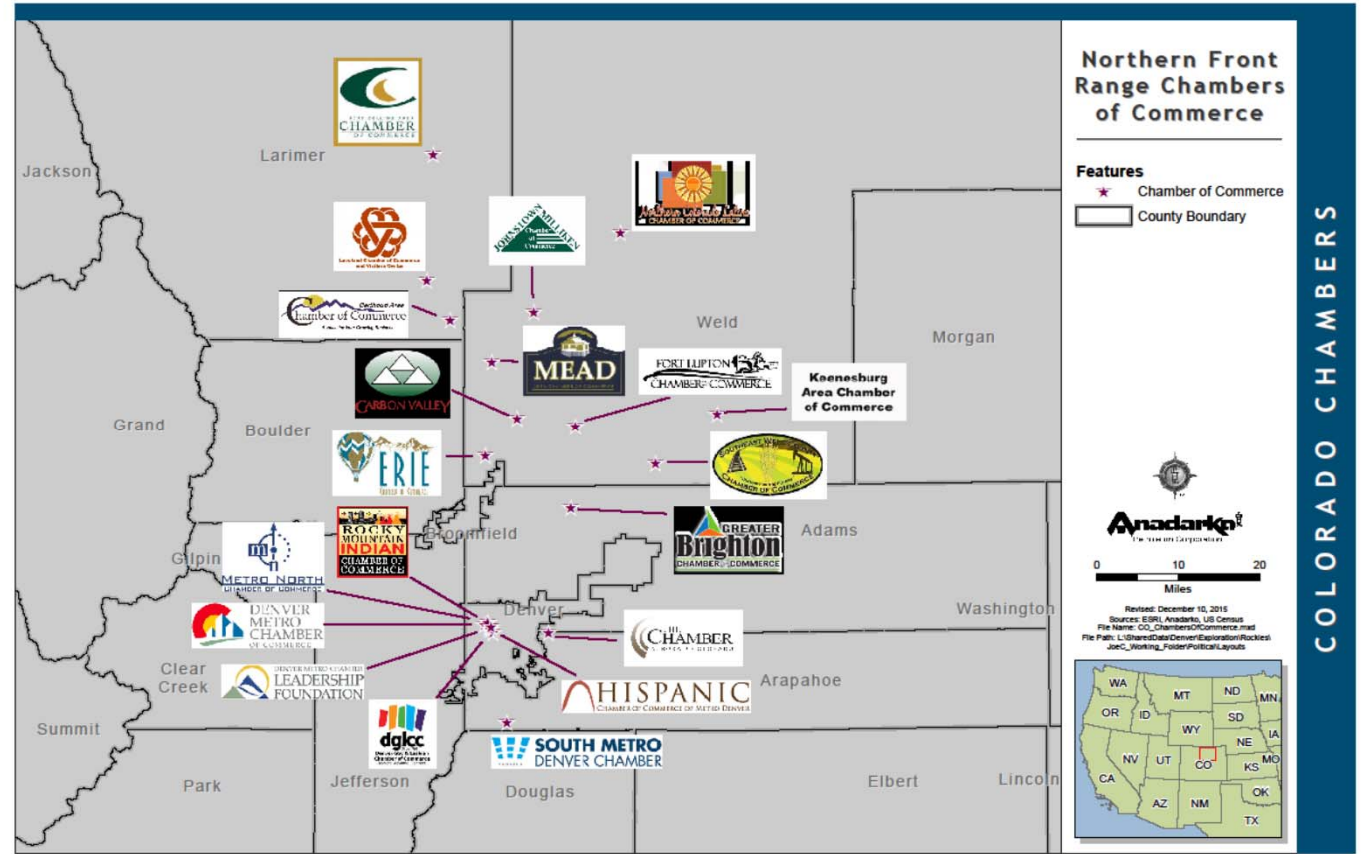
Northern Front Range Chambers of Commerce

Features
Chamber of Commerce
County Boundary

COLORADO CHAMBERS

Jackson
Larimer
Weld
Morgan
Grand
Boulder
Gilpin
Broomfield
Adams
Denver
Washington
Clear Creek
Arapahoe
Summit
Park
Jefferson
Douglas
Elbert
Lincoln

CHAMBER
Loveland Chamber of Commerce
Chamber of Commerce
Johnstown Milliken Chamber of Commerce
Northern Colorado Latino Chamber of Commerce
MEAD
FORT LUPTON CHAMBER COMMERCE
Keenesburg Area Chamber of Commerce
CARBON VALLEY
ERIE
Southeast Weld Chamber of Commerce
ROCKY MOUNTAIN INDIAN CHAMBER OF COMMERCE
GREATER Brighton CHAMBER COMMERCE
METRO NORTH CHAMBER OF COMMERCE
DENVER METRO CHAMBER OF COMMERCE
THE CHAMBER
DENVER METRO CHAMBER LEADERSHIP FOUNDATION
HISPANIC CHAMBER OF COMMERCE OF METRO DENVER
dglcc
SOUTH METRO DENVER CHAMBER

Anadarko Petroleum Corporation
0 10 20
Miles
Revised: December 10, 2015
Sources: ESRI, Anadarko, US Census
File Name: CO_ChambersOfCommerce.mxd
File Path: L:\SharedData\Denver\Exploration\Rockies\JoeC_Working_Folder\Political\Layouts

WA
MT
ND
MN
OR
ID
SD
WY
NE
IA
NV
UT
CO
KS
MO
CA
AZ
NM
OK
TX